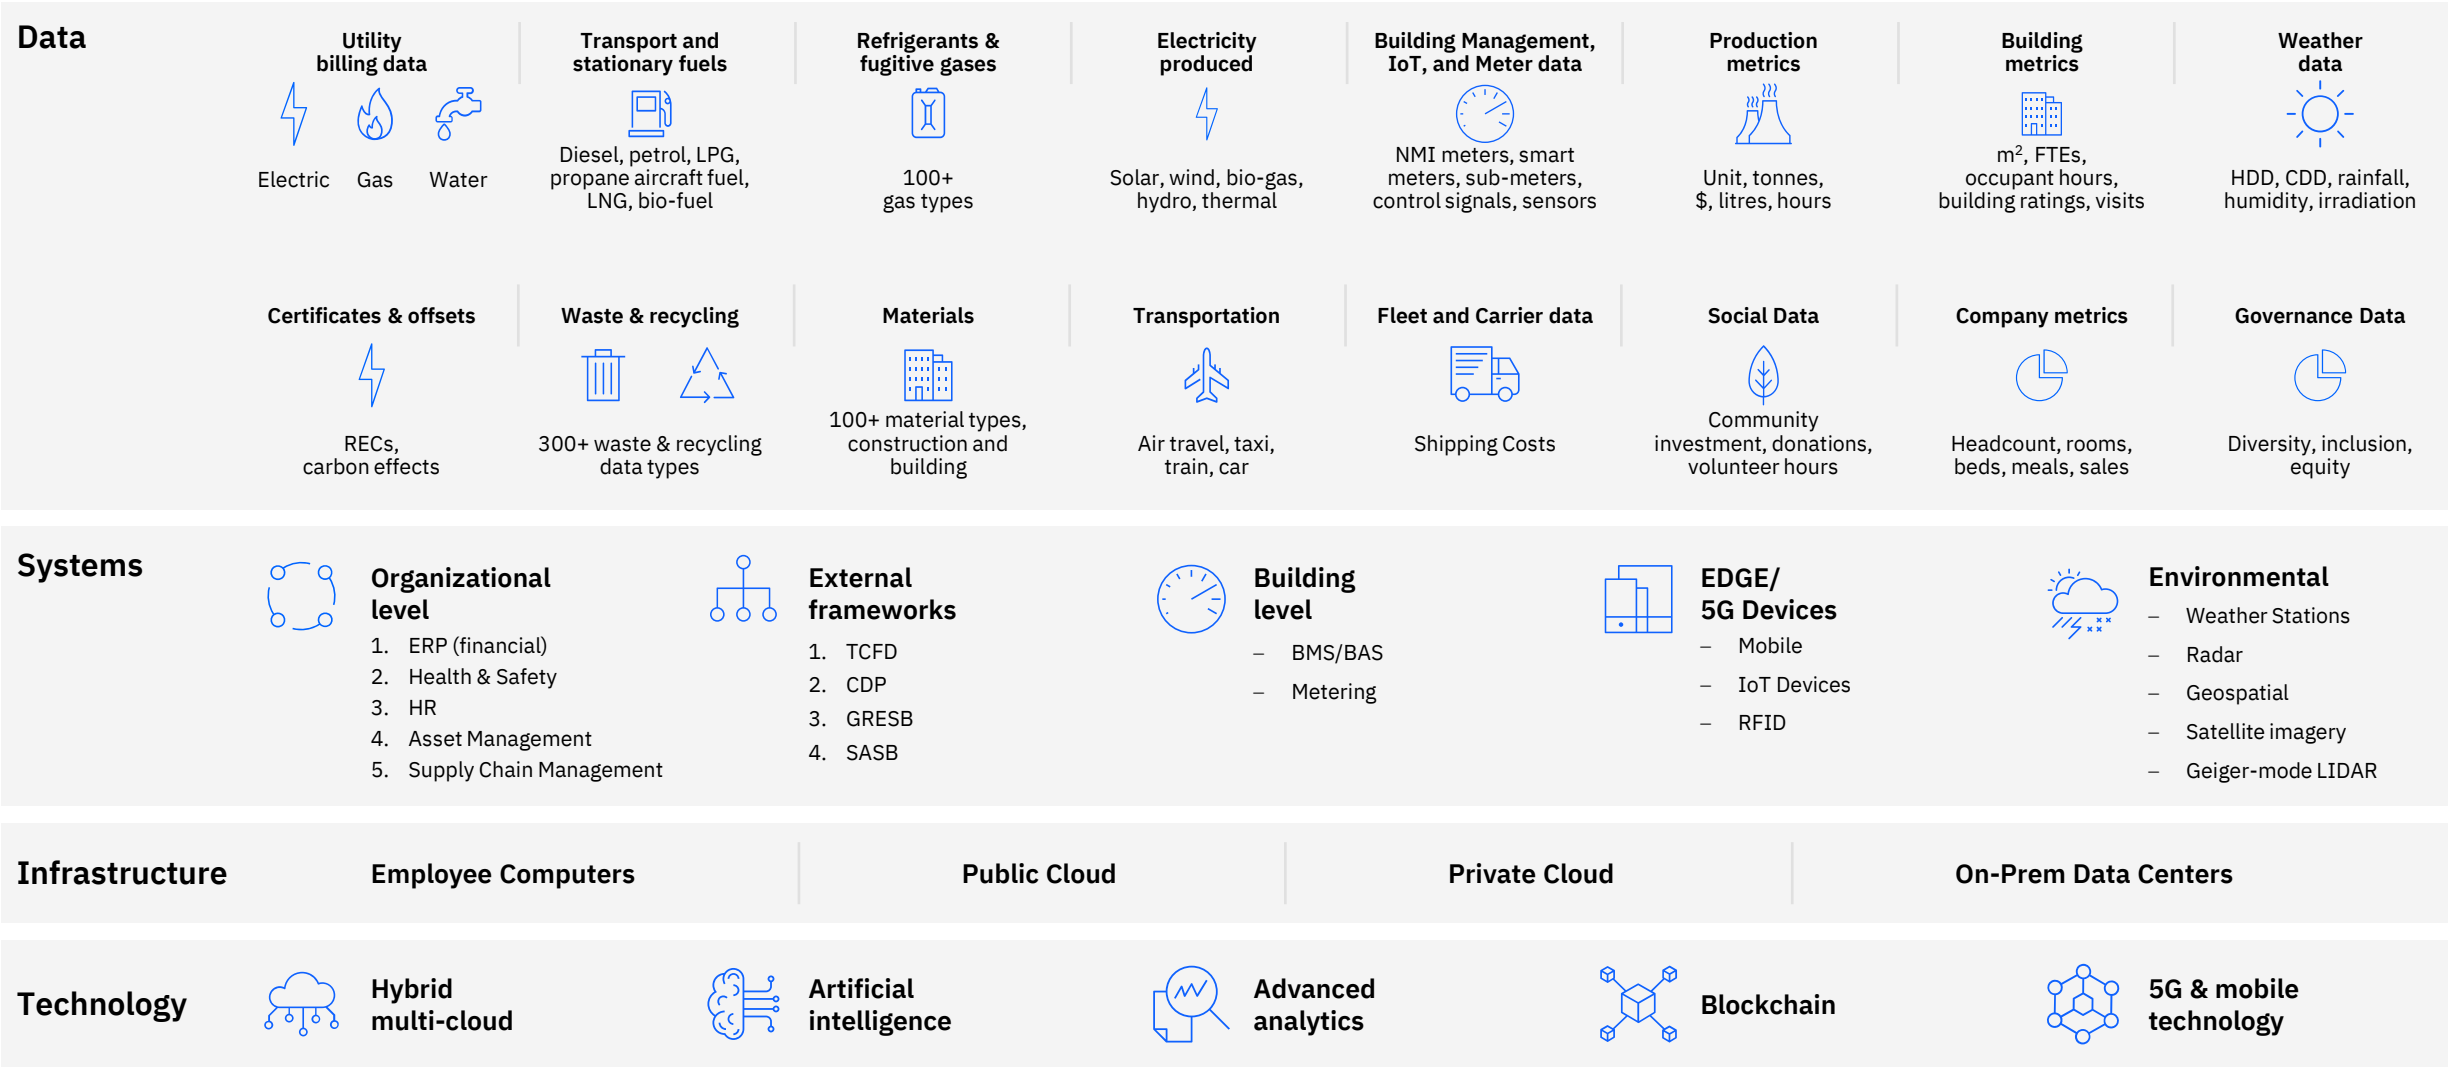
Data

Utility billing data
Electric Gas Water

Transport and stationary fuels
Diesel, petrol, LPG, propane aircraft fuel, LNG, bio-fuel

Refrigerants & fugitive gases
100+ gas types

Electricity produced
Solar, wind, bio-gas, hydro, thermal

Building Management, IoT, and Meter data
NMI meters, smart meters, sub-meters, control signals, sensors

Production metrics
Unit, tonnes, $, litres, hours

Building metrics
m$^2$, FTEs, occupant hours, building ratings, visits

Weather data
HDD, CDD, rainfall, humidity, irradiation

Certificates & offsets
RECs, carbon effects

Waste & recycling
300+ waste & recycling data types

Materials
100+ material types, construction and building

Transportation
Air travel, taxi, train, car

Fleet and Carrier data
Shipping Costs

Social Data
Community investment, donations, volunteer hours

Company metrics
Headcount, rooms, beds, meals, sales

Governance Data
Diversity, inclusion, equity

Systems

Organizational level
1. ERP (financial)
2. Health & Safety
3. HR
4. Asset Management
5. Supply Chain Management

External frameworks
1. TCFD
2. CDP
3. GRESB
4. SASB

Building level
– BMS/BAS
– Metering

EDGE/ 5G Devices
– Mobile
– IoT Devices
– RFID

Environmental
– Weather Stations
– Radar
– Geospatial
– Satellite imagery
– Geiger-mode LIDAR

Infrastructure
Employee Computers
Public Cloud
Private Cloud
On-Prem Data Centers

Technology
Hybrid multi-cloud
Artificial intelligence
Advanced analytics
Blockchain
5G & mobile technology